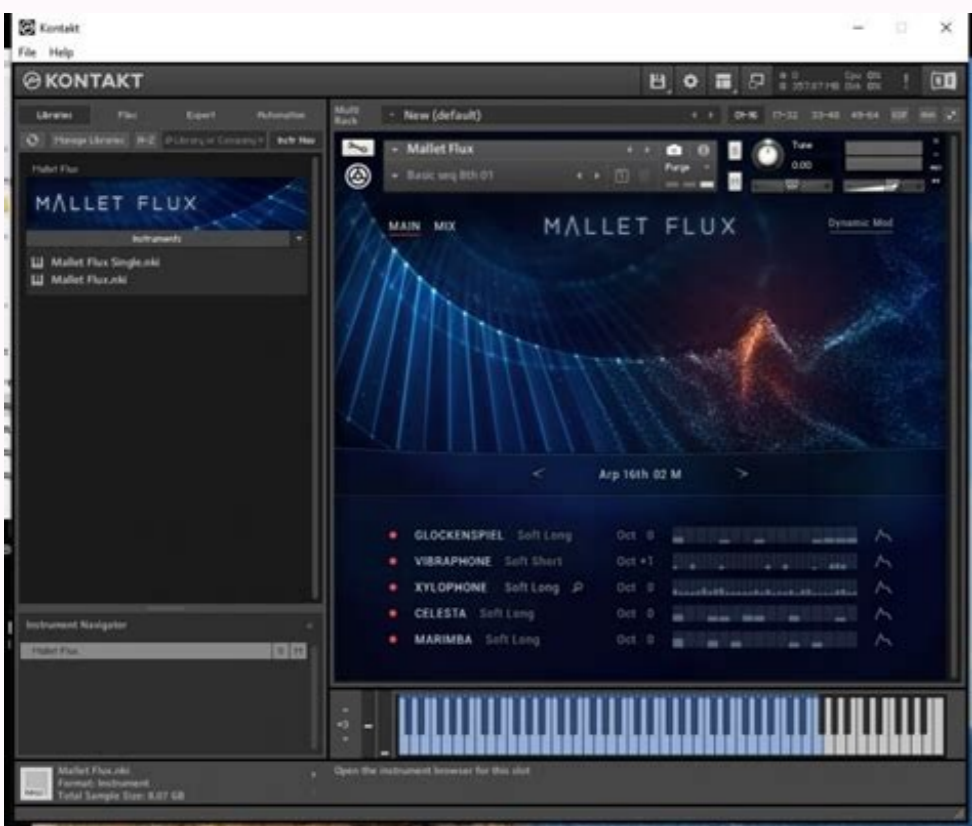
Kontakt

File Help

KONTAKT

Libraries Files Expert Automation

Manage Libraries A-Z Library or Company Info

Mallet Flux

MALLET FLUX

Instruments

Mallet Flux Single.nki

Mallet Flux.nki

Instrument Navigator

Mallet Flux

Multi Rack

New (default)

01-16 17-32 33-48 49-64 KSP

Mallet Flux

Basic seq 8th 01

Purge

Tune

0.00

MAIN MIX

MALLET FLUX

Dynamic Mod

<

Arp 16th 02 M

>

GLOCKENSPIEL Soft Long Oct 0

VIBRAPHONE Soft Short Oct +1

XYLOPHONE Soft Long Oct 0

CELESTA Soft Long Oct 0

MARIMBA Soft Long Oct 0

Mallet Flux.nki

Format: Instrument

Total Sample Size: 8.07 GB

Open the instrument browser for this slot